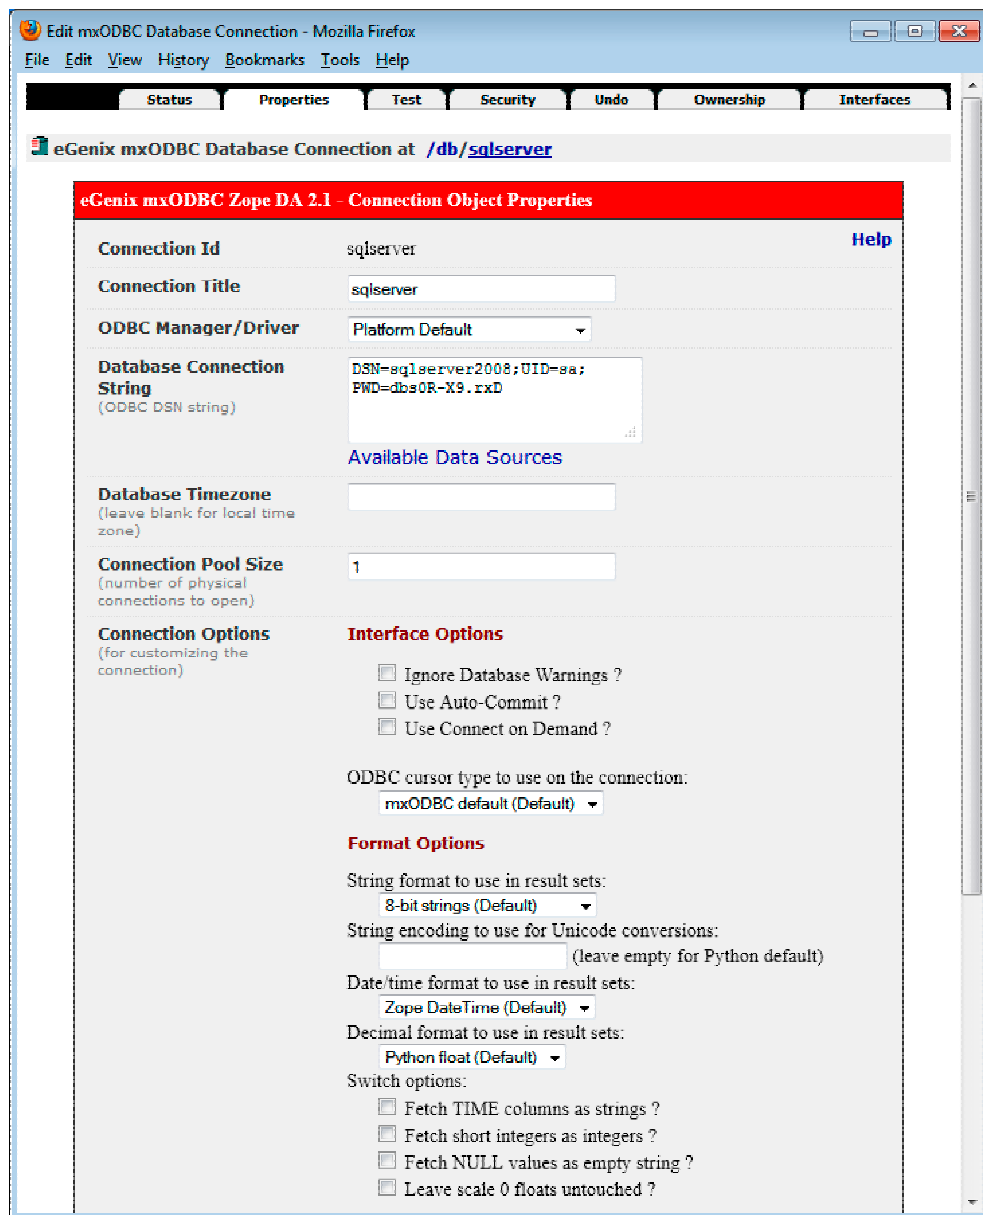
Edit mxODBC Database Connection - Mozilla Firefox

File Edit View History Bookmarks Tools Help

Status | Properties | Test | Security | Undo | Ownership | Interfaces

eGenix mxODBC Database Connection at /db/sqlserver

eGenix mxODBC Zope DA 2.1 - Connection Object Properties

Connection Id sqlserver Help

Connection Title sqlserver

ODBC Manager/Driver Platform Default

Database Connection String
(ODBC DSN string)
DSN=sqlserver2008;UID=sa; PWD=dbs0R-X9.rxD

Available Data Sources

Database Timezone
(leave blank for local time zone)

Connection Pool Size
(number of physical connections to open)
1

Connection Options
(for customizing the connection)

Interface Options

Ignore Database Warnings ?
Use Auto-Commit ?
Use Connect on Demand ?

ODBC cursor type to use on the connection:
mxODBC default (Default)

Format Options

String format to use in result sets:
8-bit strings (Default)
String encoding to use for Unicode conversions:
(leave empty for Python default)
Date/time format to use in result sets:
Zope DateTime (Default)
Decimal format to use in result sets:
Python float (Default)
Switch options:
Fetch TIME columns as strings ?
Fetch short integers as integers ?
Fetch NULL values as empty string ?
Leave scale 0 floats untouched ?